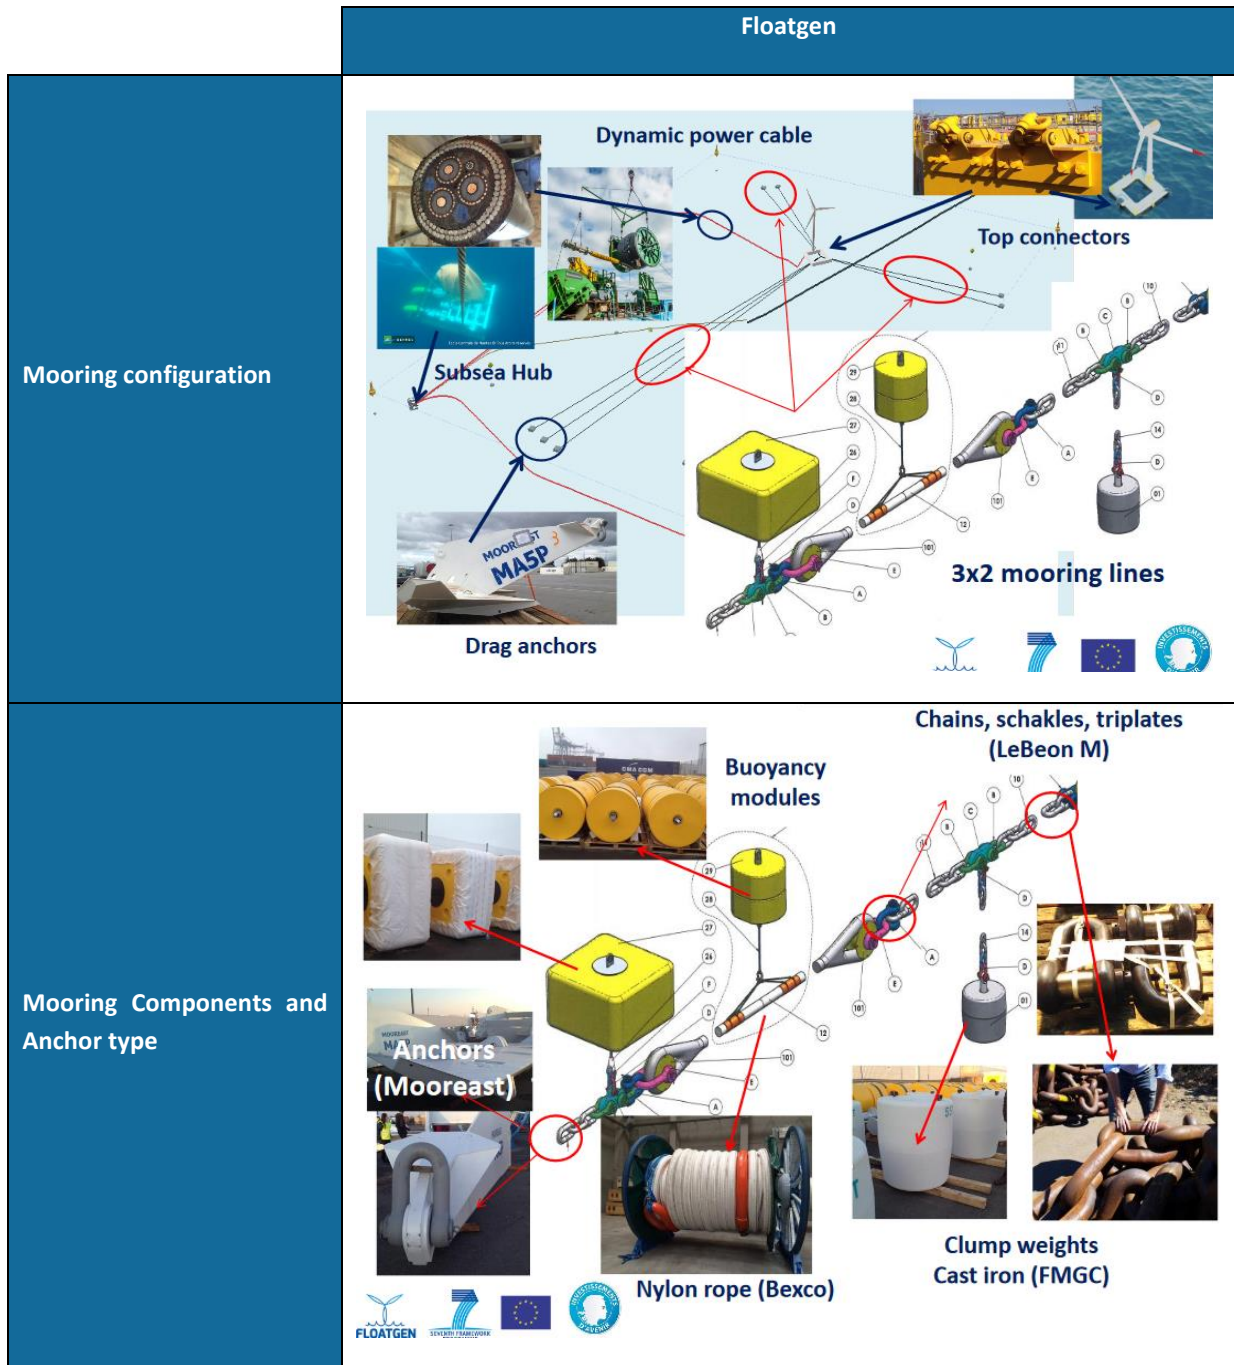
| | Floatgen |
|---|---|
| Mooring configuration | Dynamic power cable<br>Top connectors<br>Subsea Hub<br>MOORAST MA5P<br>Drag anchors<br>3x2 mooring lines |
| Mooring Components and Anchor type | Chains, schakles, triplates (LeBeon M)<br>Buoyancy modules<br>Anchors (Mooreast)<br>Nylon rope (Bexco)<br>Clump weights Cast iron (FMGC)<br>FLOATGEN |